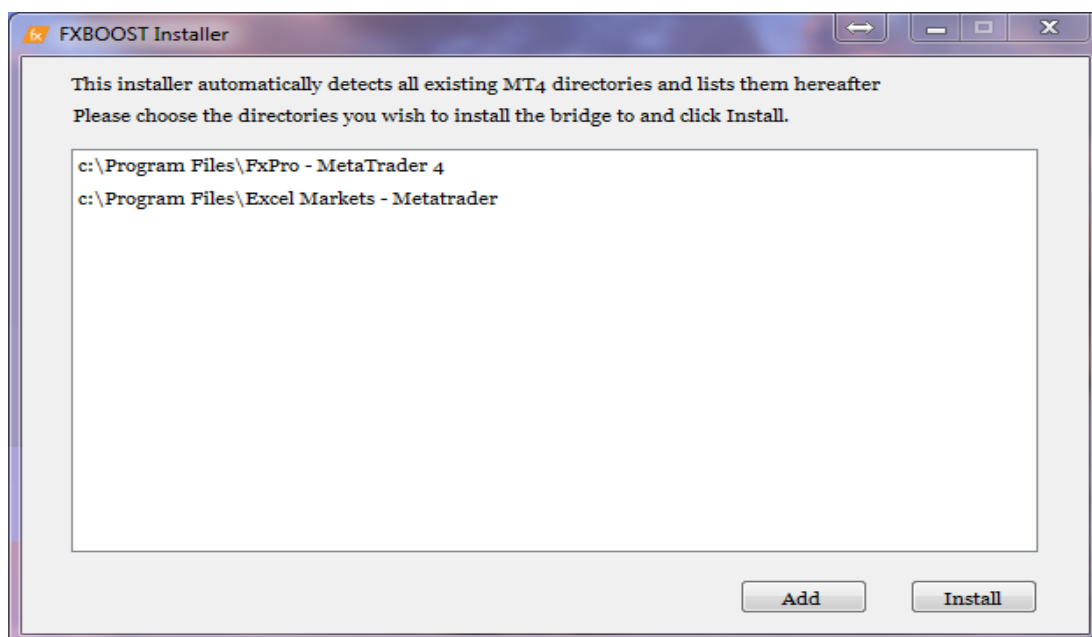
fx FXBOOST Installer

This installer automatically detects all existing MT4 directories and lists them hereafter
Please choose the directories you wish to install the bridge to and click Install.

c:\Program Files\FxPro - MetaTrader 4
c:\Program Files\Excel Markets - Metatrader

Add
Install